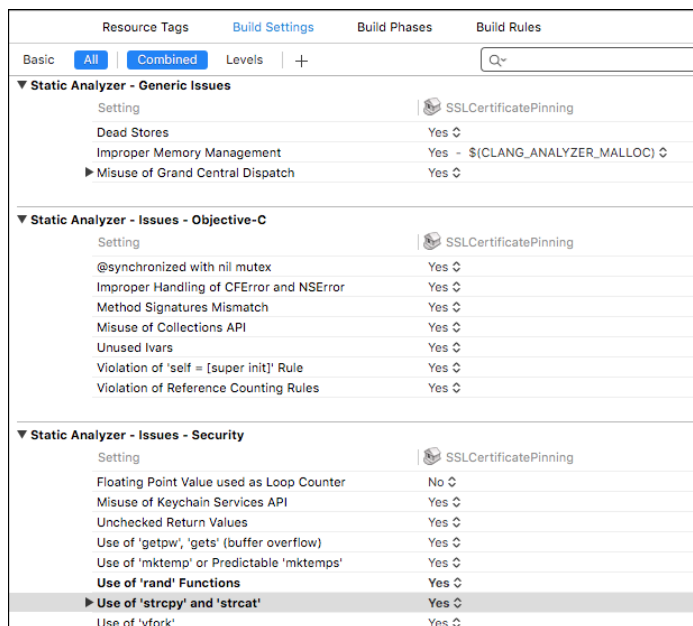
Resource Tags Build Settings Build Phases Build Rules

Basic All Combined Levels +

▼ Static Analyzer - Generic Issues

| Setting | SSLCertificatePinning |
|---|---|
| Dead Stores | Yes ◇ |
| Improper Memory Management | Yes - $(CLANG_ANALYZER_MALLOC) ◇ |
| ▶ Misuse of Grand Central Dispatch | Yes ◇ |

▼ Static Analyzer - Issues - Objective-C

| Setting | SSLCertificatePinning |
|---|---|
| @synchronized with nil mutex | Yes ◇ |
| Improper Handling of CFError and NSError | Yes ◇ |
| Method Signatures Mismatch | Yes ◇ |
| Misuse of Collections API | Yes ◇ |
| Unused Ivars | Yes ◇ |
| Violation of 'self = [super init]' Rule | Yes ◇ |
| Violation of Reference Counting Rules | Yes ◇ |

▼ Static Analyzer - Issues - Security

| Setting | SSLCertificatePinning |
|---|---|
| Floating Point Value used as Loop Counter | No ◇ |
| Misuse of Keychain Services API | Yes ◇ |
| Unchecked Return Values | Yes ◇ |
| Use of 'getpw', 'gets' (buffer overflow) | Yes ◇ |
| Use of 'mktemp' or Predictable 'mktemps' | Yes ◇ |
| Use of 'rand' Functions | Yes ◇ |
| ▶ Use of 'strcpy' and 'strcat' | Yes ◇ |
| Use of 'vfork' | Yes ◇ |